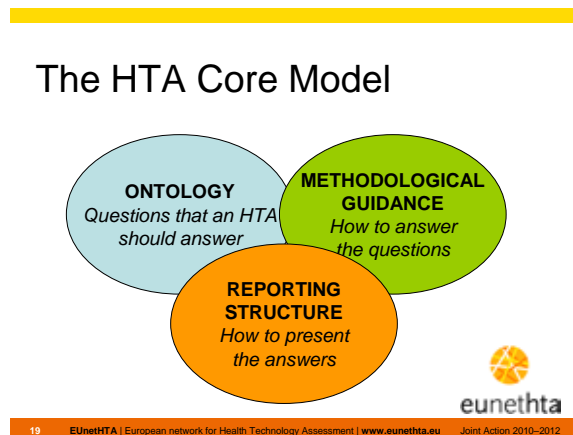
The HTA Core Model

ONTOLOGY
Questions that an HTA should answer

METHODOLOGICAL GUIDANCE
How to answer the questions

REPORTING STRUCTURE
How to present the answers

eunethta

19 EUnetHTA | European network for Health Technology Assessment | www.eunethta.eu Joint Action 2010–2012